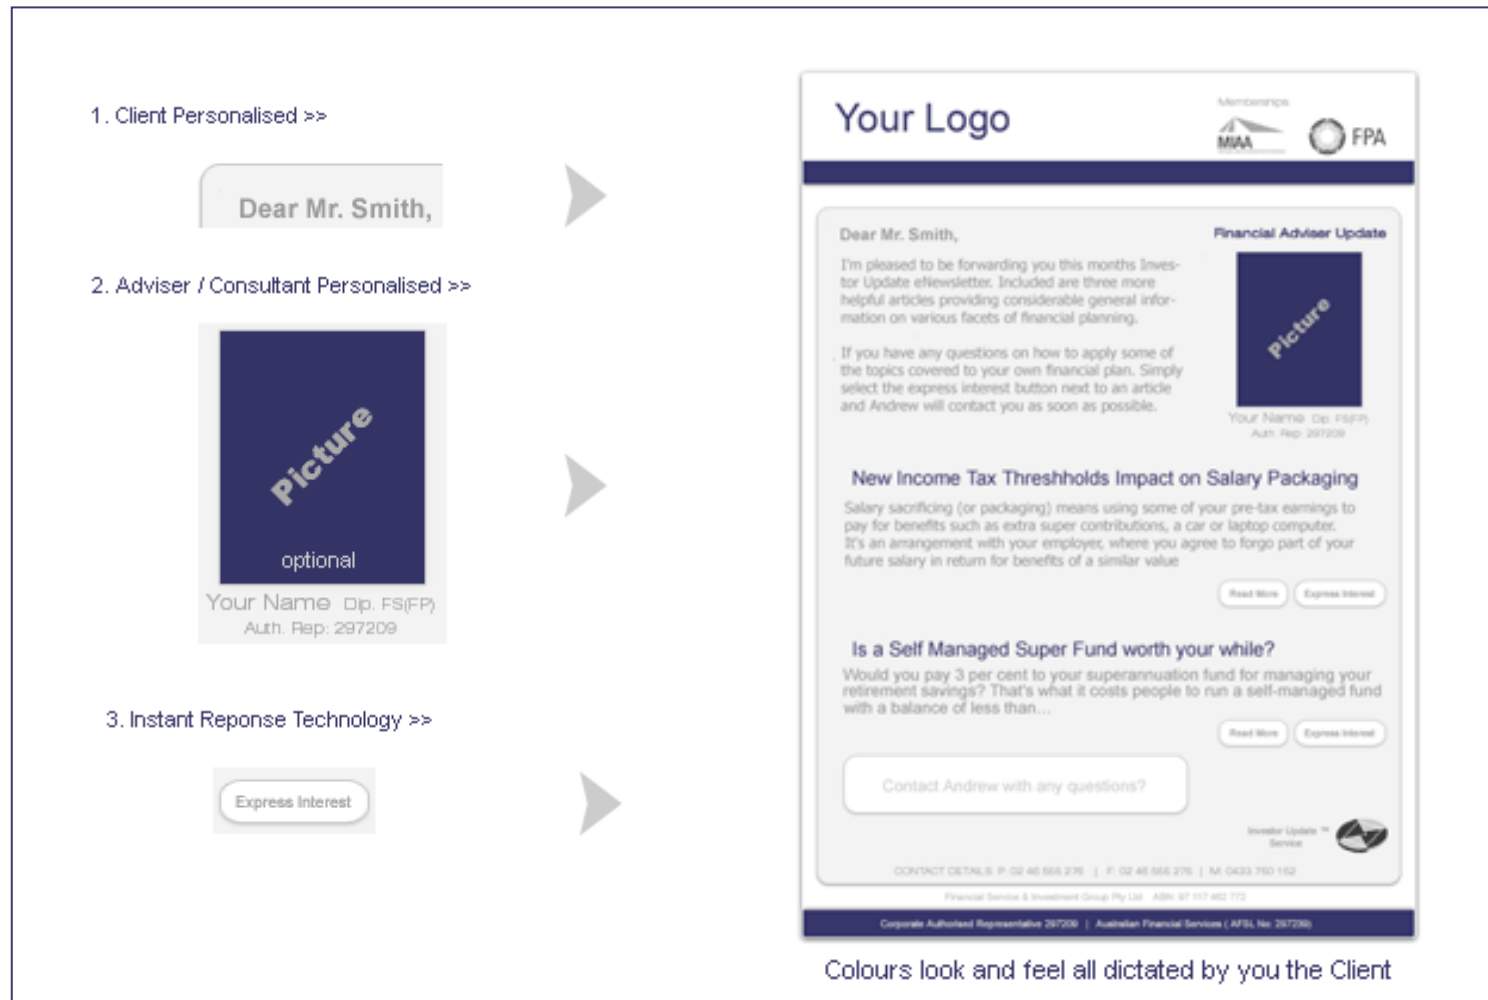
1. Client Personalised >>

Dear Mr. Smith,

2. Adviser / Consultant Personalised >>

Picture

optional

Your Name Dip. FS(FP)
Auth. Rep: 297209

3. Instant Reponse Technology >>

Express Interest

Your Logo

Memberships

MIAA

FPA

Dear Mr. Smith,

Financial Adviser Update

I'm pleased to be forwarding you this months Investor Update eNewsletter. Included are three more helpful articles providing considerable general information on various facets of financial planning.

If you have any questions on how to apply some of the topics covered to your own financial plan. Simply select the express interest button next to an article and Andrew will contact you as soon as possible.

Picture

Your Name Dip. FS(FP)
Auth. Rep: 297209

New Income Tax Threshholds Impact on Salary Packaging

Salary sacrificing (or packaging) means using some of your pre-tax earnings to pay for benefits such as extra super contributions, a car or laptop computer. It's an arrangement with your employer, where you agree to forgo part of your future salary in return for benefits of a similar value

Read More Express Interest

Is a Self Managed Super Fund worth your while?

Would you pay 3 per cent to your superannuation fund for managing your retirement savings? That's what it costs people to run a self-managed fund with a balance of less than...

Read More Express Interest

Contact Andrew with any questions?

Investor Update ™ Service

CONTACT DETAILS P: 02 46 566 276 | F: 02 46 566 276 | M: 0433 760 162

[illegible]

Corporate Authorised Representative 297209 | Australian Financial Services ( AFSL No. 297209)

Colours look and feel all dictated by you the Client